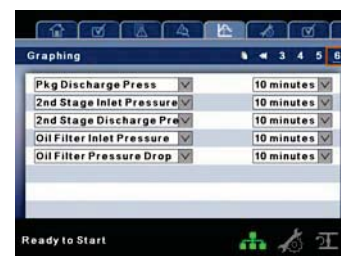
Graphing

3 4 5 6

| Pkg Discharge Press | 10 minutes |
|---|---|
| 2nd Stage Inlet Pressure | 10 minutes |
| 2nd Stage Discharge Pre | 10 minutes |
| Oil Filter Inlet Pressure | 10 minutes |
| Oil Filter Pressure Drop | 10 minutes |

Ready to Start